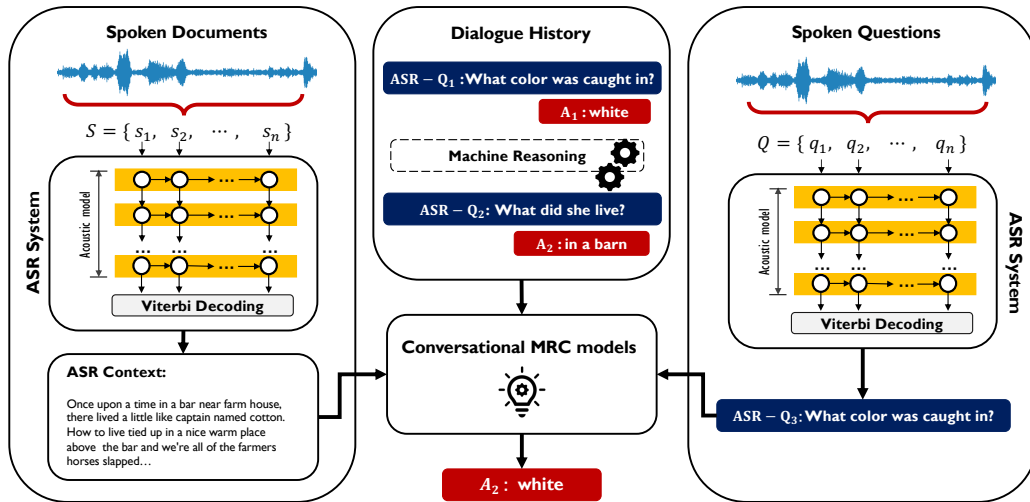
Spoken Documents

$S = \{ s_1, \ s_2, \ \cdots, \ s_n \}$

Acoustic model

ASR System

Viterbi Decoding

ASR Context:

Once upon a time in a bar near farm house, there lived a little like captain named cotton. How to live tied up in a nice warm place above the bar and we're all of the farmers horses slapped…

Dialogue History

ASR − $Q_1$ :What color was caught in?

$A_1$ : white

Machine Reasoning

ASR − $Q_2$: What did she live?

$A_2$ : in a barn

Conversational MRC models

$A_2$: white

Spoken Questions

$Q = \{ q_1, \ q_2, \ \cdots, \ q_n \}$

Acoustic model

ASR System

Viterbi Decoding

ASR − $Q_3$: What color was caught in?